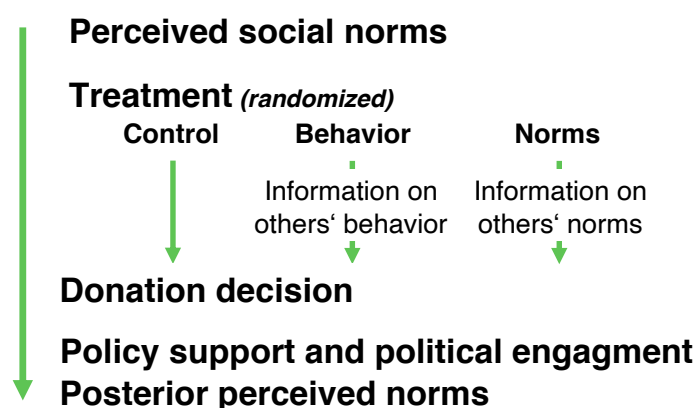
Perceived social norms

Treatment *(randomized)*

Control

Behavior

Information on others‘ behavior

Norms

Information on others‘ norms

Donation decision

Policy support and political engagment

Posterior perceived norms